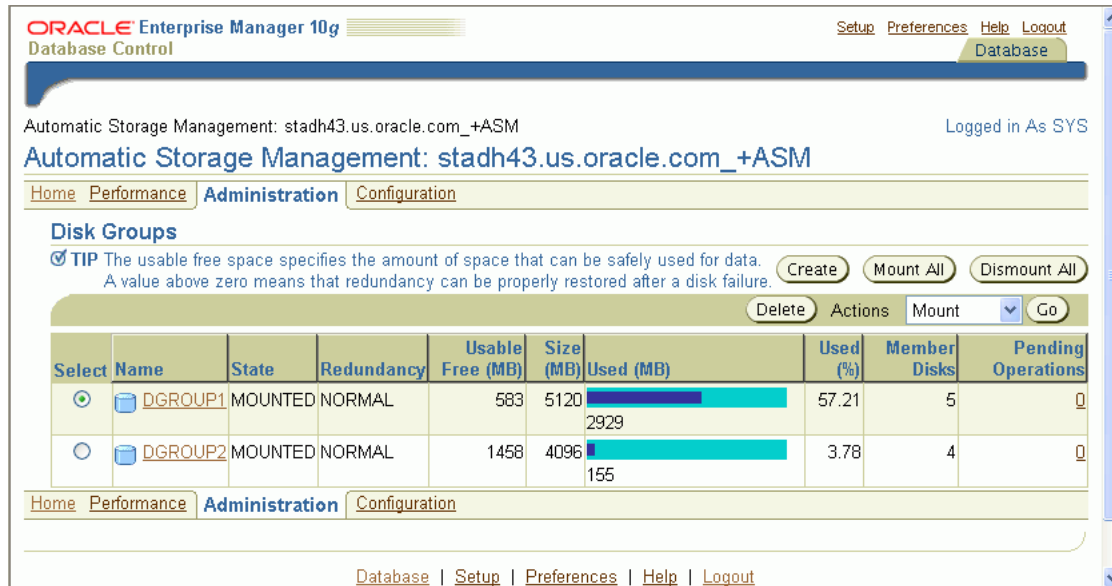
ORACLE Enterprise Manager 10g
Database Control

Setup Preferences Help Logout

Database

Automatic Storage Management: stadh43.us.oracle.com_+ASM

Logged in As SYS

Automatic Storage Management: stadh43.us.oracle.com_+ASM

Home Performance Administration Configuration

Disk Groups

TIP The usable free space specifies the amount of space that can be safely used for data. A value above zero means that redundancy can be properly restored after a disk failure.

Create Mount All Dismount All

Delete Actions Mount Go

| Select | Name | State | Redundancy | Usable Free (MB) | Size (MB) | Used (MB) | Used (%) | Member Disks | Pending Operations |
|---|---|---|---|---|---|---|---|---|---|
| ⦿ | DGROUP1 | MOUNTED | NORMAL | 583 | 5120 | 2929 | 57.21 | 5 | 0 |
| ○ | DGROUP2 | MOUNTED | NORMAL | 1458 | 4096 | 155 | 3.78 | 4 | 0 |

Home Performance Administration Configuration

Database | Setup | Preferences | Help | Logout